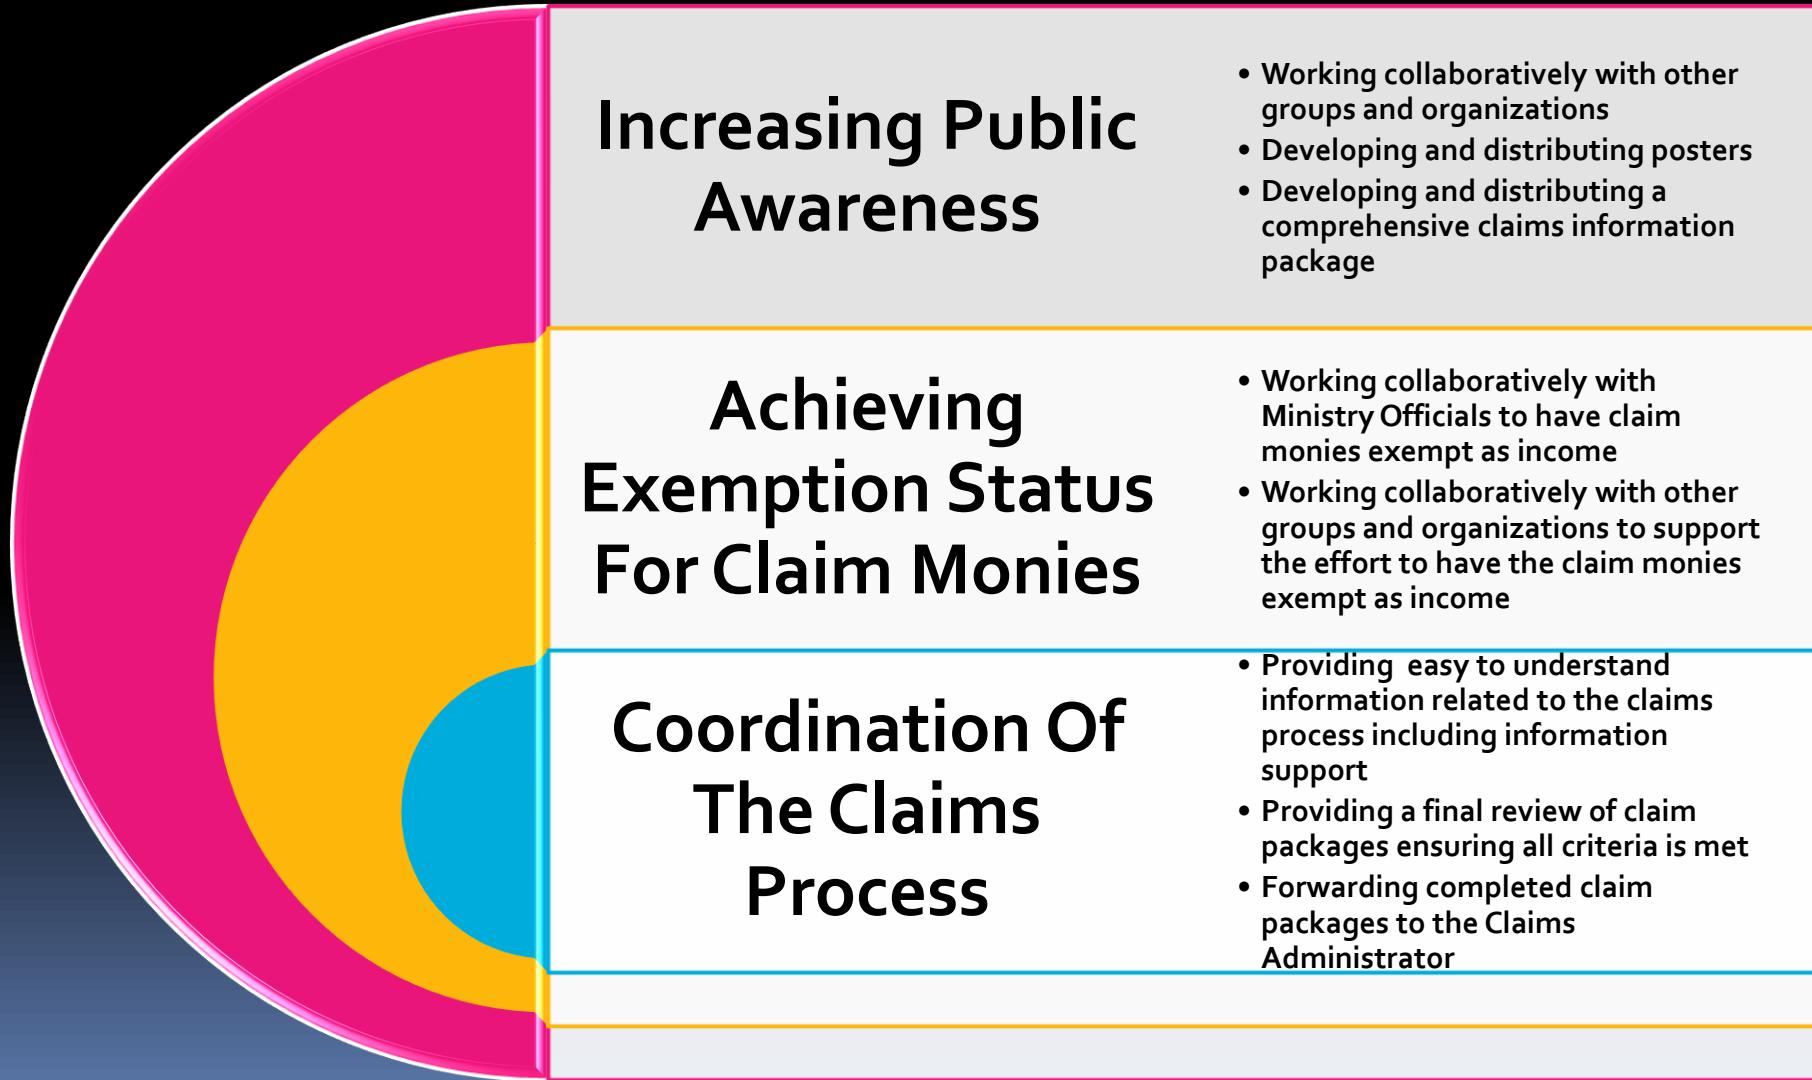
Increasing Public Awareness

- Working collaboratively with other groups and organizations
- Developing and distributing posters
- Developing and distributing a comprehensive claims information package

Achieving Exemption Status For Claim Monies

- Working collaboratively with Ministry Officials to have claim monies exempt as income
- Working collaboratively with other groups and organizations to support the effort to have the claim monies exempt as income

Coordination Of The Claims Process

- Providing  easy to understand information related to the claims process including information support
- Providing a final review of claim packages ensuring all criteria is met
- Forwarding completed claim packages to the Claims Administrator